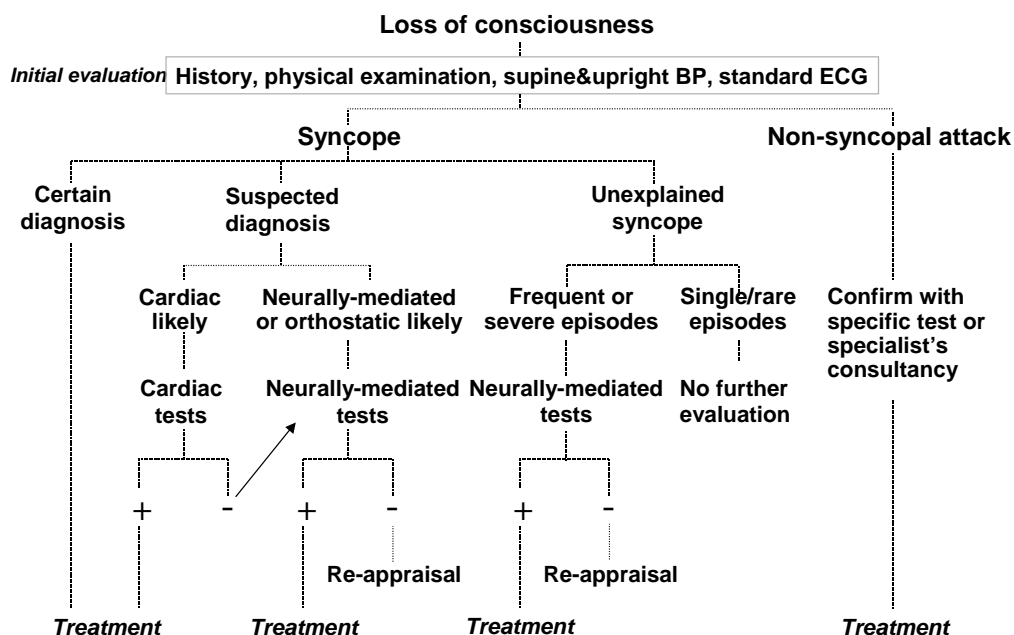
Loss of consciousness

Initial evaluation History, physical examination, supine&upright BP, standard ECG

Syncope

Non-syncopal attack

Certain diagnosis

Suspected diagnosis

Unexplained syncope

Cardiac likely

Neurally-mediated or orthostatic likely

Frequent or severe episodes

Single/rare episodes

Confirm with specific test or specialist's consultancy

Cardiac tests

Neurally-mediated tests

Neurally-mediated tests

No further evaluation

+ -

+ -

+ -

Re-appraisal

Re-appraisal

Treatment Treatment Treatment Treatment